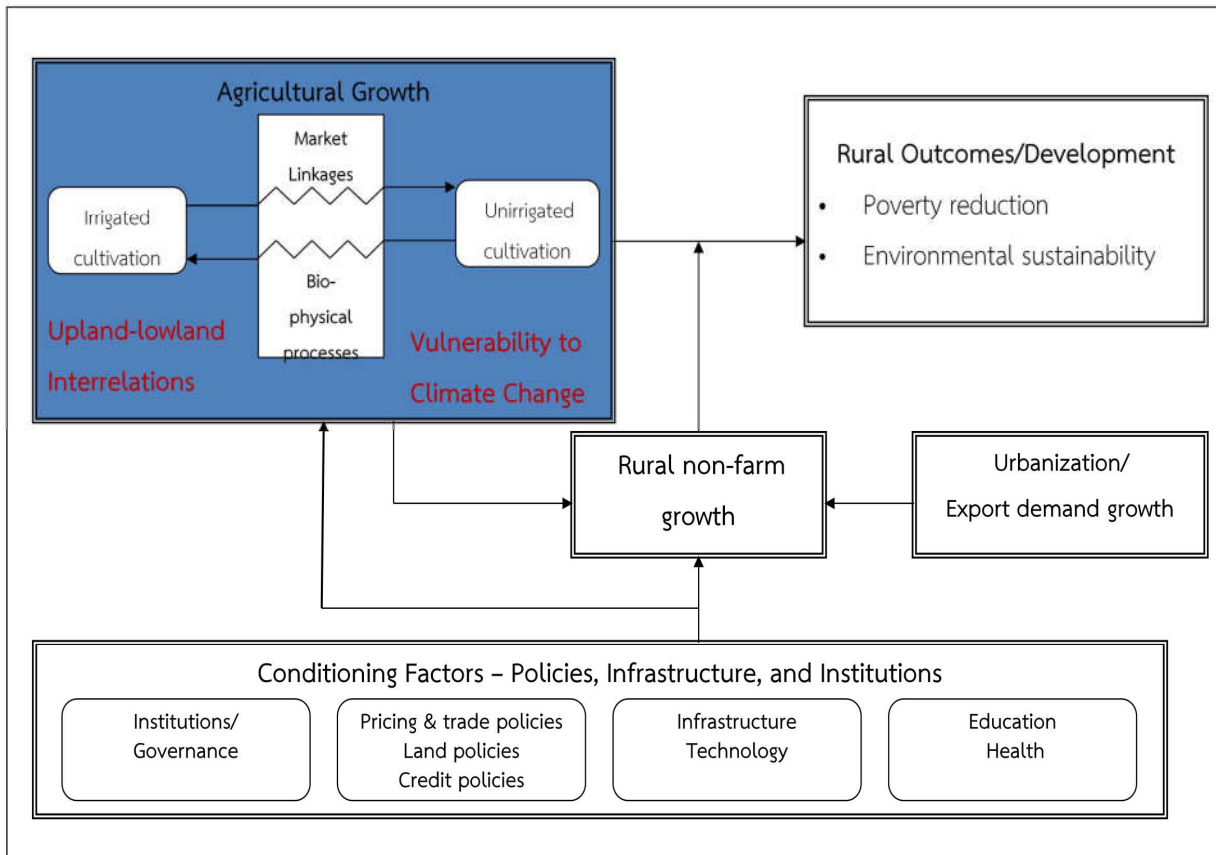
Agricultural Growth

Market Linkages

Irrigated cultivation

Unirrigated cultivation

Bio-physical processes

Upland-lowland Interrelations

Vulnerability to Climate Change

Rural Outcomes/Development

• Poverty reduction

• Environmental sustainability

Rural non-farm growth

Urbanization/ Export demand growth

Conditioning Factors – Policies, Infrastructure, and Institutions

Institutions/ Governance

Pricing & trade policies
Land policies
Credit policies

Infrastructure
Technology

Education
Health